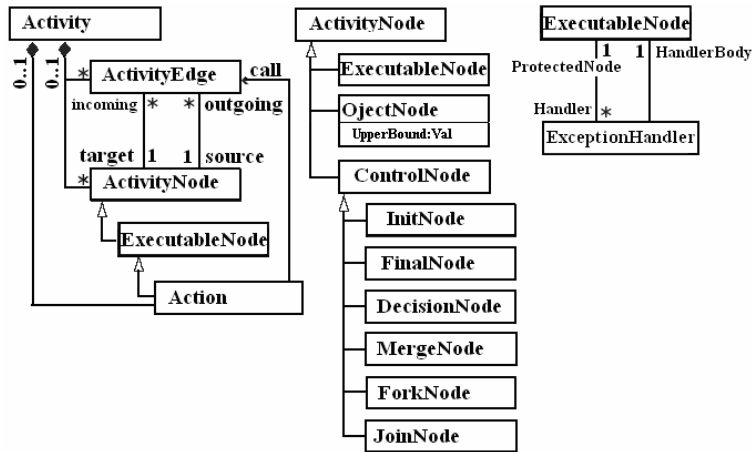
Activity

0..1

0..1

*

ActivityEdge

call

incoming

*

*

outgoing

target

1

1

source

*

ActivityNode

ExecutableNode

Action

ActivityNode

ExecutableNode

OjectNode

UpperBound:Val

ControlNode

InitNode

FinalNode

DecisionNode

MergeNode

ForkNode

JoinNode

ExecutableNode

1

1

ProtectedNode

HandlerBody

Handler

*

ExceptionHandler